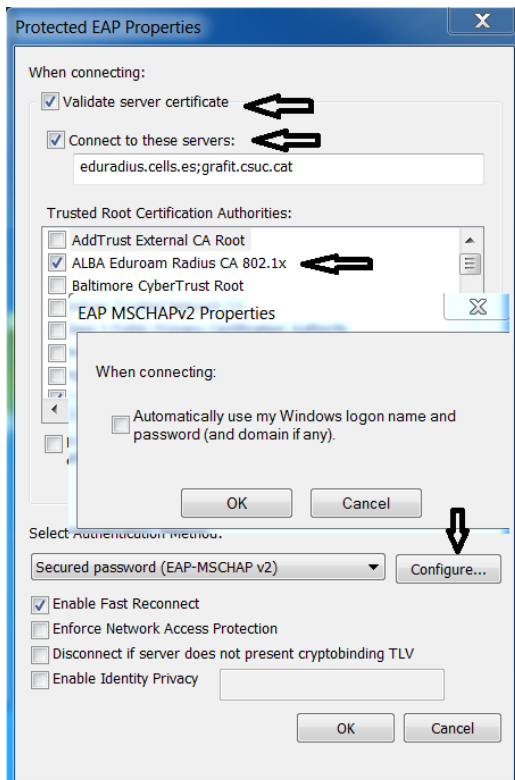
Protected EAP Properties

When connecting:

Validate server certificate

Connect to these servers:

eduradius.cells.es;grafit.csuc.cat

Trusted Root Certification Authorities:

AddTrust External CA Root

ALBA Eduroam Radius CA 802.1x

Baltimore CyberTrust Root

EAP MSCHAPv2 Properties

When connecting:

Automatically use my Windows logon name and password (and domain if any).

OK

Cancel

Select Authentication Method:

Secured password (EAP-MSCHAP v2)

Configure...

Enable Fast Reconnect

Enforce Network Access Protection

Disconnect if server does not present cryptobinding TLV

Enable Identity Privacy

OK

Cancel